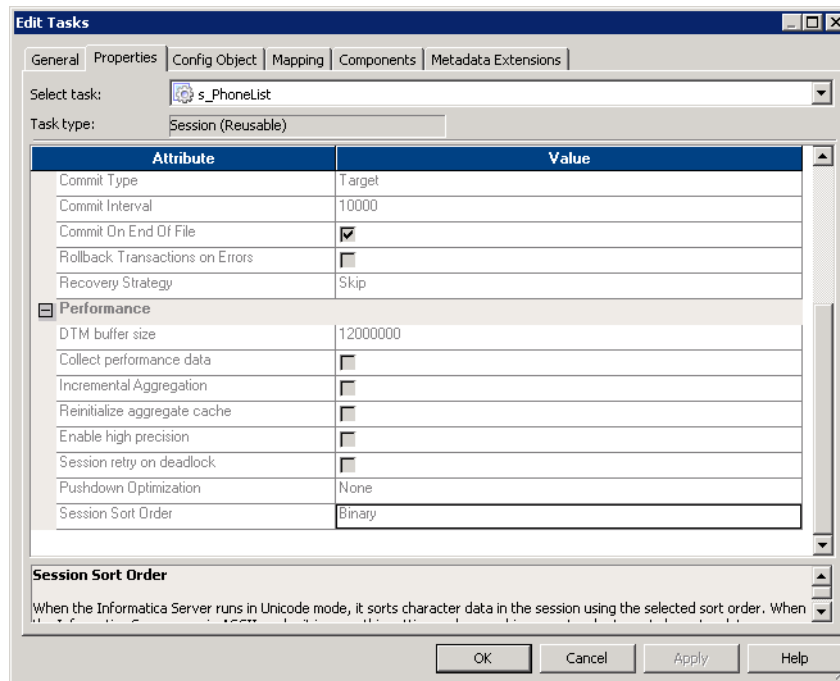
Edit Tasks

General | Properties | Config Object | Mapping | Components | Metadata Extensions

Select task: s_PhoneList

Task type: Session (Reusable)

| Attribute | Value |
|---|---|
| Commit Type | Target |
| Commit Interval | 10000 |
| Commit On End Of File | ☑ |
| Rollback Transactions on Errors | ☐ |
| Recovery Strategy | Skip |
| Performance | |
| DTM buffer size | 12000000 |
| Collect performance data | ☐ |
| Incremental Aggregation | ☐ |
| Reinitialize aggregate cache | ☐ |
| Enable high precision | ☐ |
| Session retry on deadlock | ☐ |
| Pushdown Optimization | None |
| Session Sort Order | Binary |

Session Sort Order

When the Informatica Server runs in Unicode mode, it sorts character data in the session using the selected sort order. When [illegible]

OK | Cancel | Apply | Help